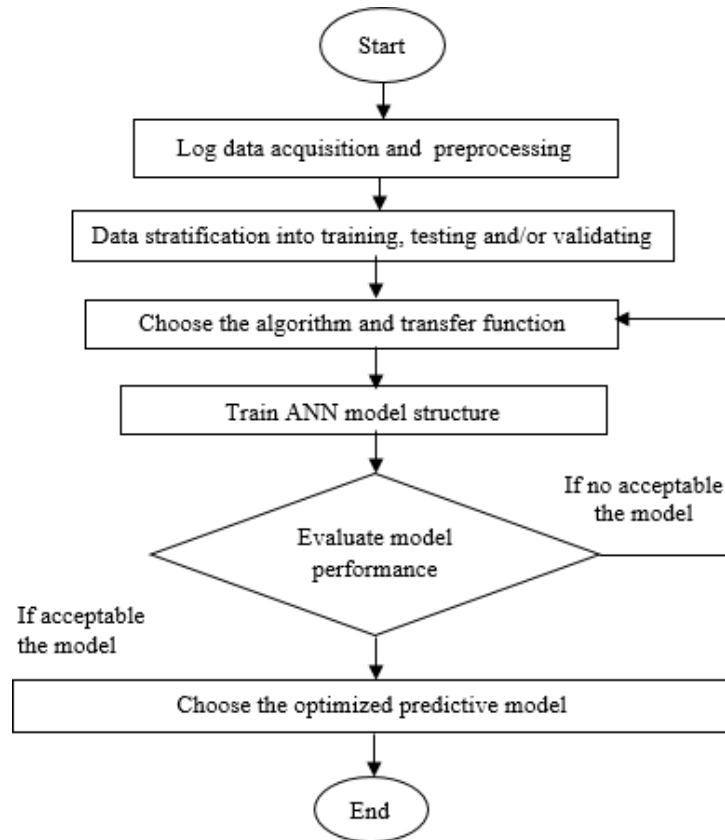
Start

Log data acquisition and preprocessing

Data stratification into training, testing and/or validating

Choose the algorithm and transfer function

Train ANN model structure

If no acceptable the model

Evaluate model performance

If acceptable the model

Choose the optimized predictive model

End